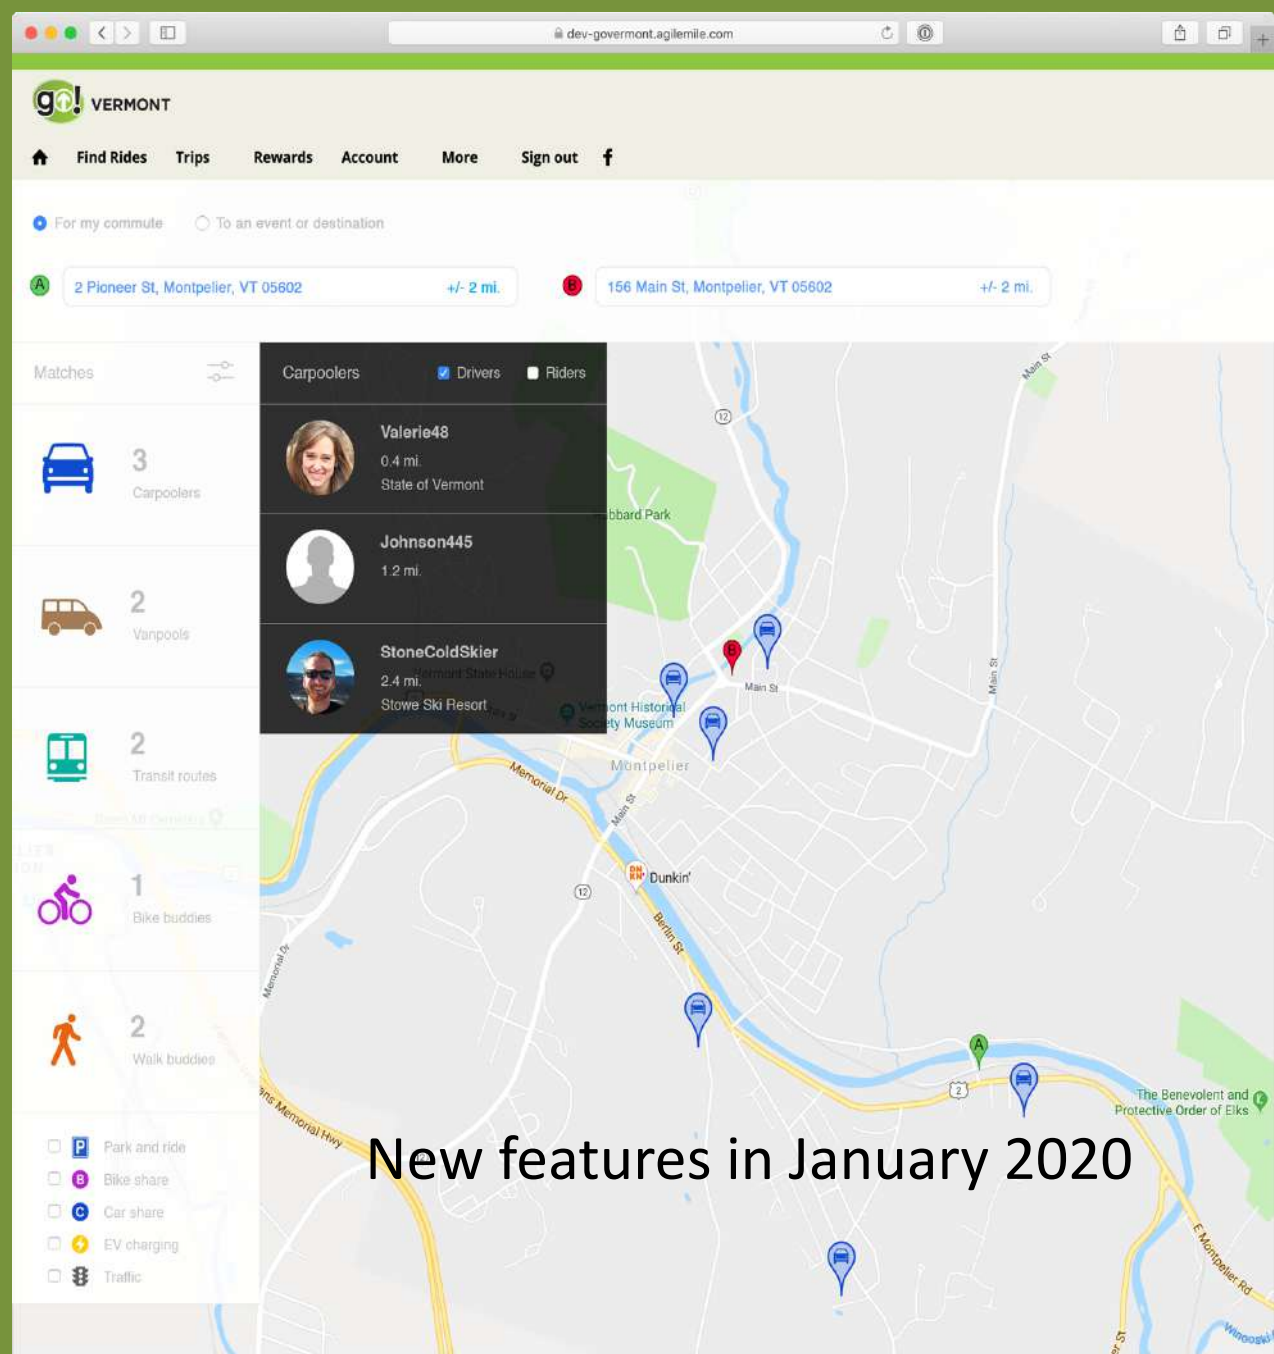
dev-govermont.agilemile.com

go! VERMONT

Find Rides Trips Rewards Account More Sign out

For my commute To an event or destination

A 2 Pioneer St, Montpelier, VT 05602 +/- 2 mi.

B 156 Main St, Montpelier, VT 05602 +/- 2 mi.

Matches

3 Carpoolers

2 Vanpools

2 Transit routes

1 Bike buddies

2 Walk buddies

Park and ride
Bike share
Car share
EV charging
Traffic

Carpoolers Drivers Riders

Valerie48
0.4 mi.
State of Vermont

Johnson445
1.2 mi.

StoneColdSkier
2.4 mi.
Stowe Ski Resort

bbard Park
Main St
Vermont Historical Society Museum
Montpelier
Memorial Dr
Main St
Dunkin'
Berlin St
Memorial Dr
ans Memorial Hwy
The Benevolent and Protective Order of Elks
E Montpelier Rd
Winooski

New features in January 2020